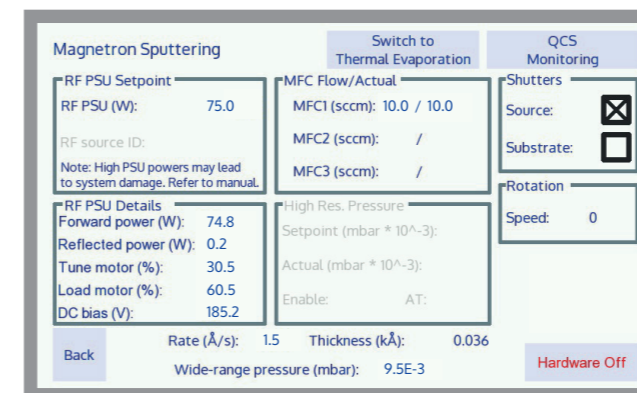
Magnetron Sputtering

Switch to Thermal Evaporation

QCS Monitoring

RF PSU Setpoint
RF PSU (W): 75.0
RF source ID:
Note: High PSU powers may lead to system damage. Refer to manual.

MFC Flow/Actual
MFC1 (sccm): 10.0 / 10.0
MFC2 (sccm): /
MFC3 (sccm): /

Shutters
Source: ☒
Substrate: ☐

Rotation
Speed: 0

RF PSU Details
Forward power (W): 74.8
Reflected power (W): 0.2
Tune motor (%): 30.5
Load motor (%): 60.5
DC bias (V): 185.2

High Res. Pressure
Setpoint (mbar * 10^-3):
Actual (mbar * 10^-3):
Enable: AT:

Back

Rate (Å/s): 1.5 Thickness (kÅ): 0.036

Wide-range pressure (mbar): 9.5E-3

Hardware Off